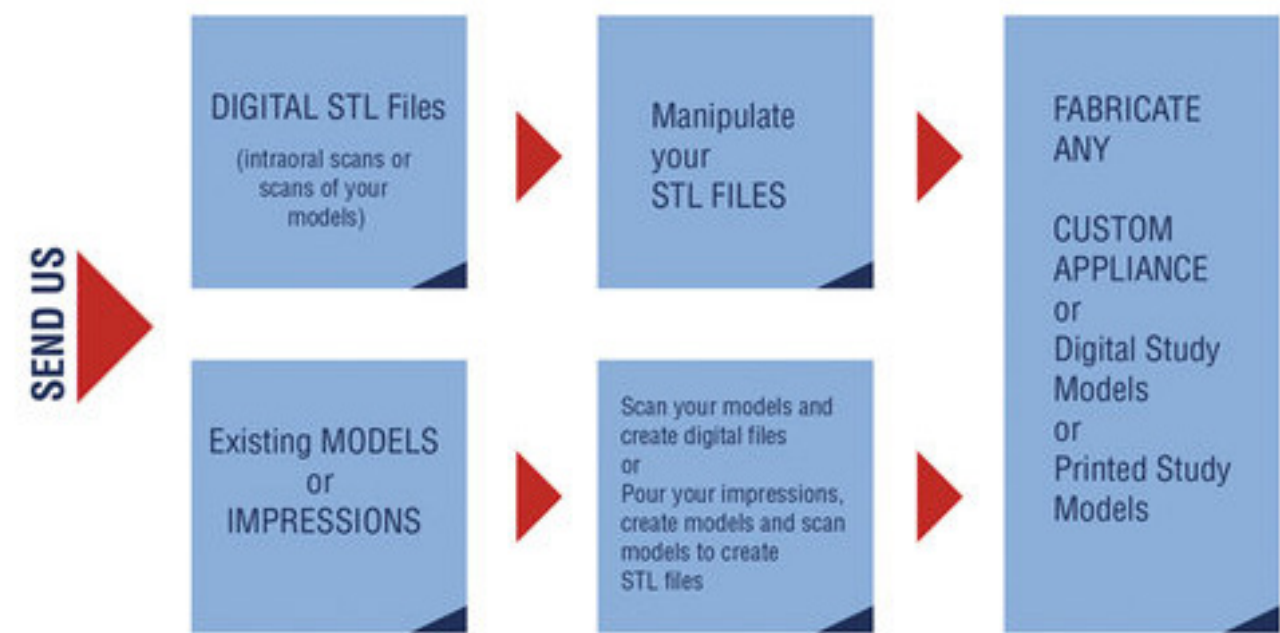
SEND US

DIGITAL STL Files

(intraoral scans or scans of your models)

Manipulate your STL FILES

FABRICATE ANY

CUSTOM APPLIANCE or Digital Study Models or Printed Study Models

Existing MODELS or IMPRESSIONS

Scan your models and create digital files or Pour your impressions, create models and scan models to create STL files